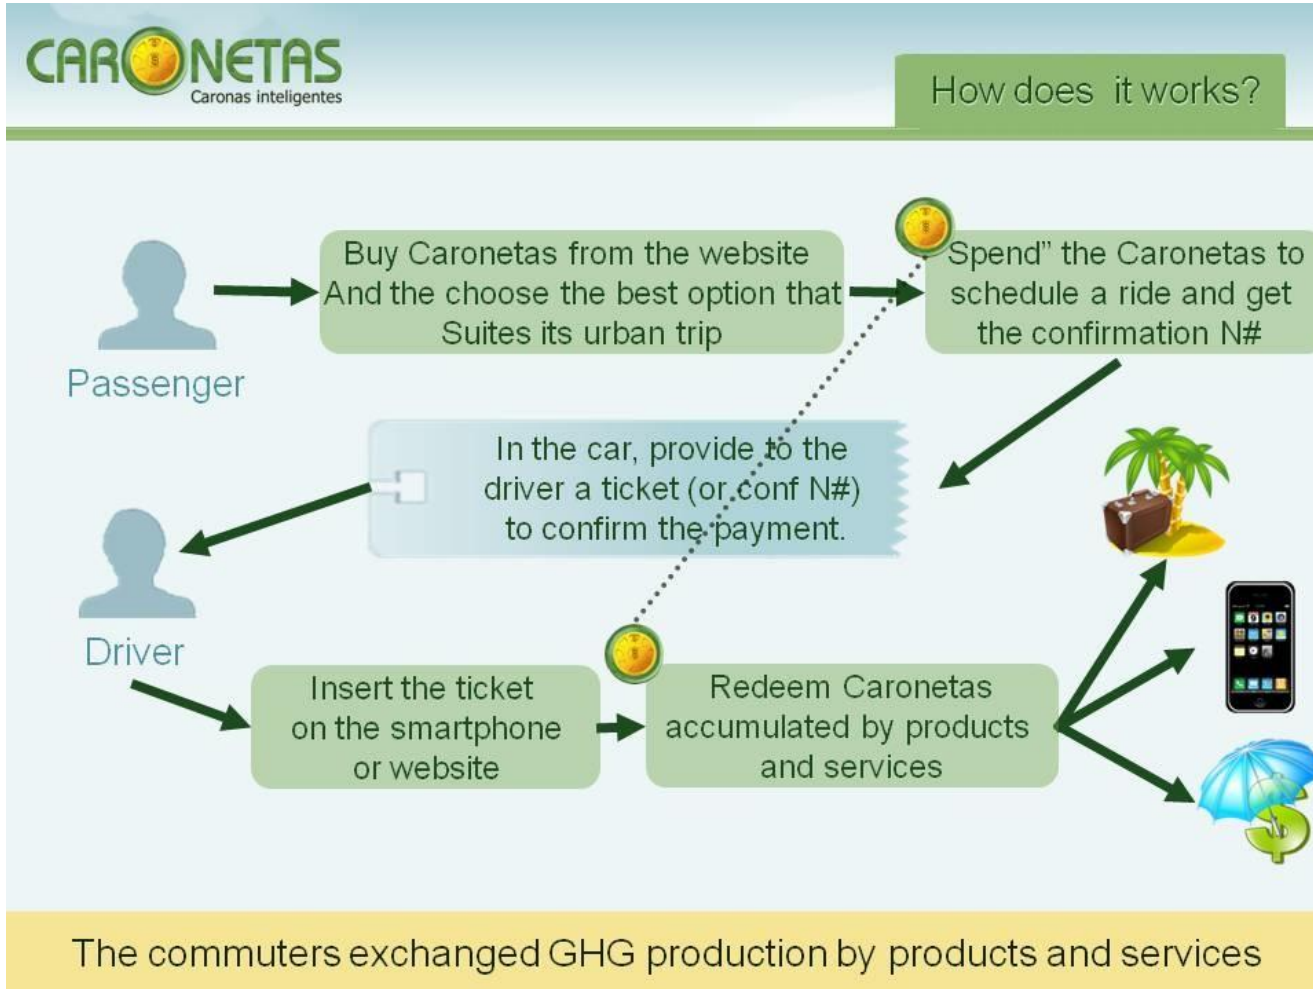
CARONETAS
Caronas inteligentes

How does it works?

Passenger

Buy Caronetas from the website And the choose the best option that Suites its urban trip

Spend" the Caronetas to schedule a ride and get the confirmation N#

In the car, provide to the driver a ticket (or conf N#) to confirm the payment.

Driver

Insert the ticket on the smartphone or website

Redeem Caronetas accumulated by products and services

The commuters exchanged GHG production by products and services